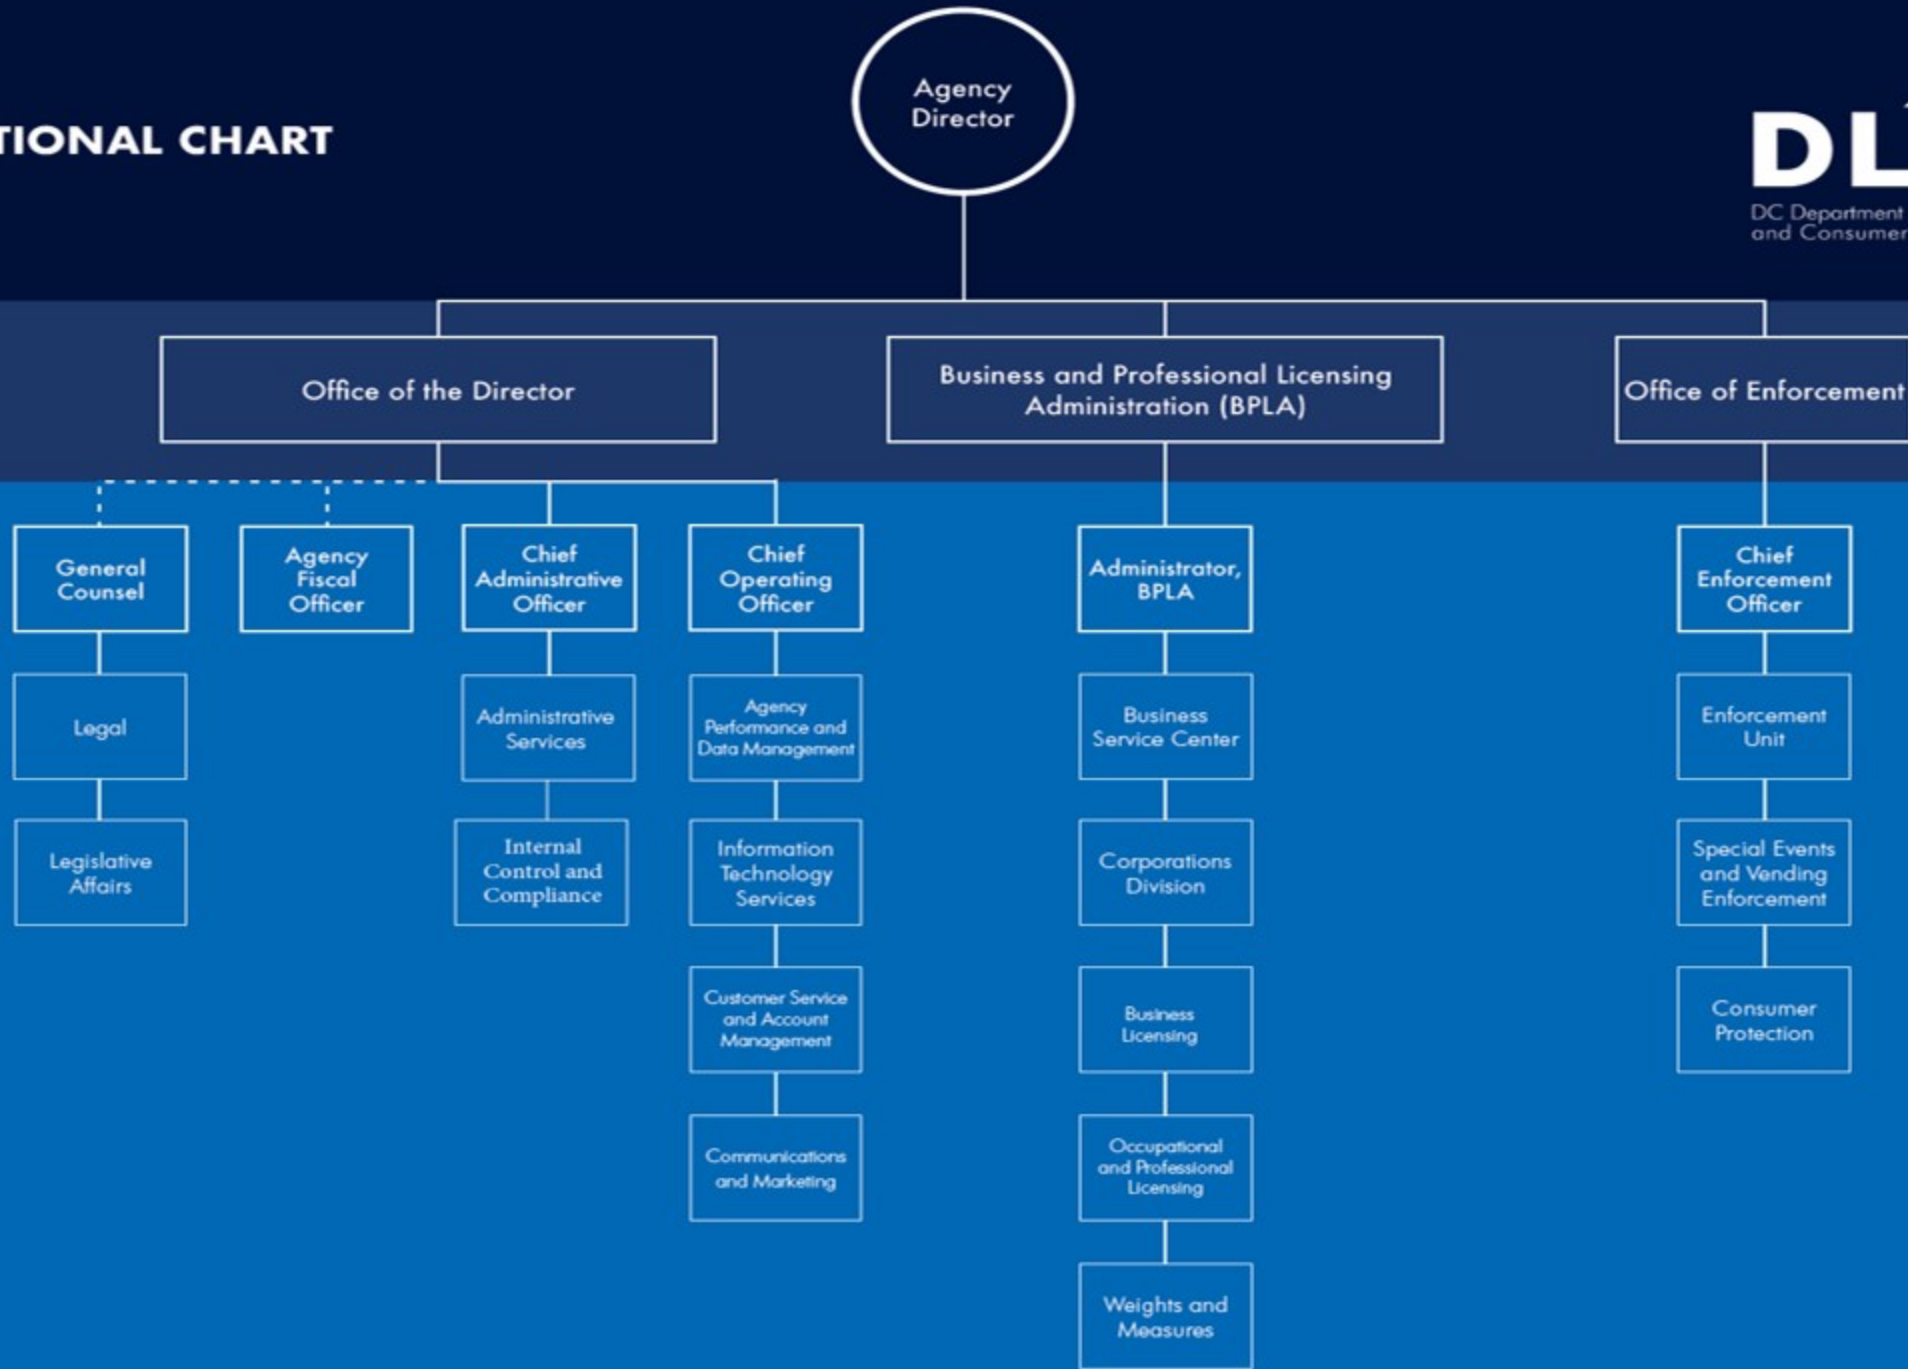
TIONAL CHART

Agency Director

DL

DC Department
and Consumer

Office of the Director

Business and Professional Licensing Administration (BPLA)

Office of Enforcement

General Counsel

Legal

Legislative Affairs

Agency Fiscal Officer

Chief Administrative Officer

Administrative Services

Internal Control and Compliance

Chief Operating Officer

Agency Performance and Data Management

Information Technology Services

Customer Service and Account Management

Communications and Marketing

Administrator, BPLA

Business Service Center

Corporations Division

Business Licensing

Occupational and Professional Licensing

Weights and Measures

Chief Enforcement Officer

Enforcement Unit

Special Events and Vending Enforcement

Consumer Protection